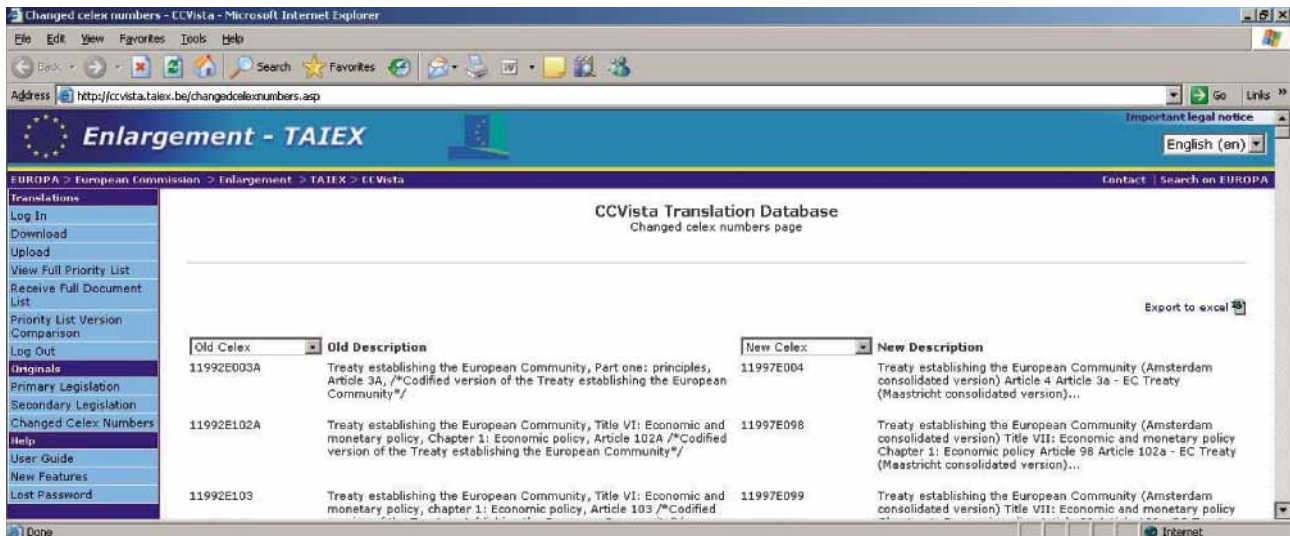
Changed celex numbers - CCVista - Microsoft Internet Explorer

File Edit View Favorites Tools Help

Back Search Favorites

Address http://ccvista.taiex.be/changedcelexnumbers.asp Go Links »

Enlargement - TAIEX

Important legal notice

English (en)

EUROPA > European Commission > Enlargement > TAIEX > CCVista

Contact | Search on EUROPA

Translations
Log In
Download
Upload
View Full Priority List
Receive Full Document List
Priority List Version Comparison
Log Out
Originals
Primary Legislation
Secondary Legislation
Changed Celex Numbers
Help
User Guide
New Features
Lost Password

CCVista Translation Database
Changed celex numbers page

Export to excel

| Old Celex | Old Description | New Celex | New Description |
|---|---|---|---|
| 11992E003A | Treaty establishing the European Community, Part one: principles, Article 3A, /*Codified version of the Treaty establishing the European Community*/ | 11997E004 | Treaty establishing the European Community (Amsterdam consolidated version) Article 4 Article 3a - EC Treaty (Maastricht consolidated version)... |
| 11992E102A | Treaty establishing the European Community, Title VI: Economic and monetary policy, Chapter 1: Economic policy, Article 102A /*Codified version of the Treaty establishing the European Community*/ | 11997E098 | Treaty establishing the European Community (Amsterdam consolidated version) Title VII: Economic and monetary policy Chapter 1: Economic policy Article 98 Article 102a - EC Treaty (Maastricht consolidated version)... |
| 11992E103 | Treaty establishing the European Community, Title VI: Economic and monetary policy, chapter 1: Economic policy, Article 103 /*Codified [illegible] | 11997E099 | Treaty establishing the European Community (Amsterdam consolidated version) Title VII: Economic and monetary policy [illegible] |

Done

Internet